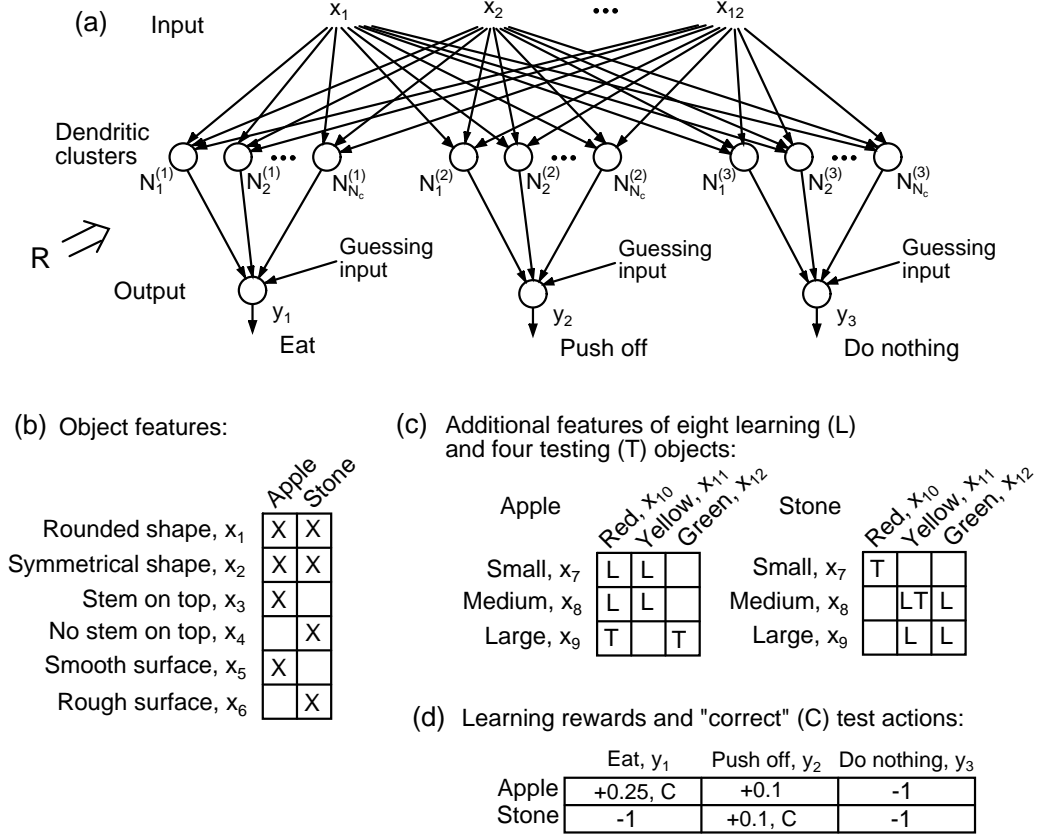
(a) Input

$x_1$ $x_2$ ••• $x_{12}$

Dendritic clusters

$N_1^{(1)}$ $N_2^{(1)}$ ••• $N_{N_c}^{(1)}$ $N_1^{(2)}$ $N_2^{(2)}$ ••• $N_{N_c}^{(2)}$ $N_1^{(3)}$ $N_2^{(3)}$ ••• $N_{N_c}^{(3)}$

R

Guessing input

Guessing input

Guessing input

Output

$y_1$ Eat

$y_2$ Push off

$y_3$ Do nothing

(b) Object features:

| | Apple | Stone |
|---|---|---|
| Rounded shape, $x_1$ | X | X |
| Symmetrical shape, $x_2$ | X | X |
| Stem on top, $x_3$ | X | |
| No stem on top, $x_4$ | | X |
| Smooth surface, $x_5$ | X | |
| Rough surface, $x_6$ | | X |

(c) Additional features of eight learning (L) and four testing (T) objects:

| Apple | Red, $x_{10}$ | Yellow, $x_{11}$ | Green, $x_{12}$ |
|---|---|---|---|
| Small, $x_7$ | L | L | |
| Medium, $x_8$ | L | L | |
| Large, $x_9$ | T | | T |

| Stone | Red, $x_{10}$ | Yellow, $x_{11}$ | Green, $x_{12}$ |
|---|---|---|---|
| Small, $x_7$ | T | | |
| Medium, $x_8$ | | LT | L |
| Large, $x_9$ | | L | L |

(d) Learning rewards and "correct" (C) test actions:

| | Eat, $y_1$ | Push off, $y_2$ | Do nothing, $y_3$ |
|---|---|---|---|
| Apple | +0.25, C | +0.1 | -1 |
| Stone | -1 | +0.1, C | -1 |